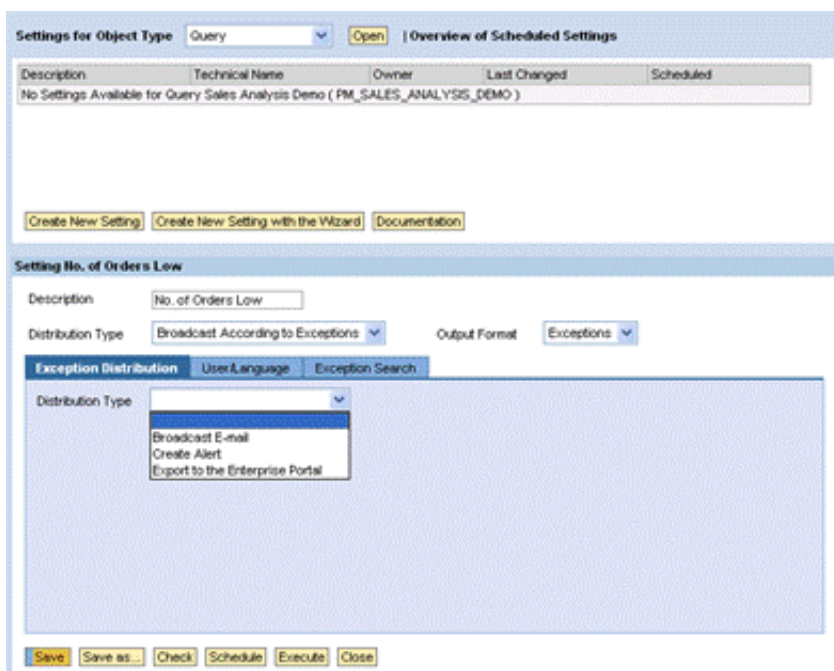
Settings for Object Type Query Open | Overview of Scheduled Settings

| Description | Technical Name | Owner | Last Changed | Scheduled |
|---|---|---|---|---|
| No Settings Available for Query Sales Analysis Demo ( PM_SALES_ANALYSIS_DEMO ) | | | | |

Create New Setting Create New Setting with the Wizard Documentation

Setting No. of Orders Low

Description No. of Orders Low

Distribution Type Broadcast According to Exceptions Output Format Exceptions

Exception Distribution User/Language Exception Search

Distribution Type

Broadcast E-mail
Create Alert
Export to the Enterprise Portal

Save Save as... Check Schedule Execute Close